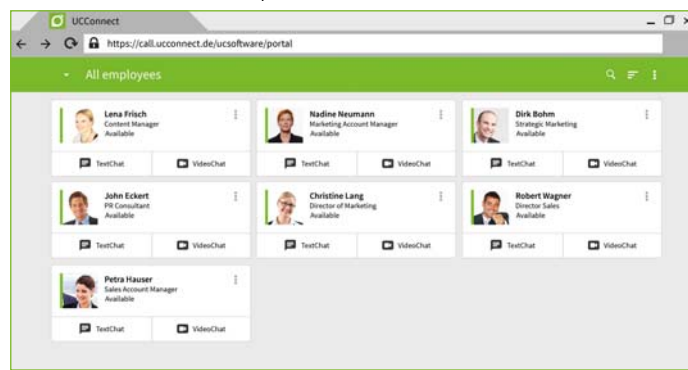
UCConnect

https://call.ucconnect.de/ucsoftware/portal

All employees

Lena Frisch
Content Manager
Available

TextChat
VideoChat

Nadine Neumann
Marketing Account Manager
Available

TextChat
VideoChat

Dirk Bohm
Strategic Marketing
Available

TextChat
VideoChat

John Eckert
PR Consultant
Available

TextChat
VideoChat

Christine Lang
Director of Marketing
Available

TextChat
VideoChat

Robert Wagner
Director Sales
Available

TextChat
VideoChat

Petra Hauser
Sales Account Manager
Available

TextChat
VideoChat